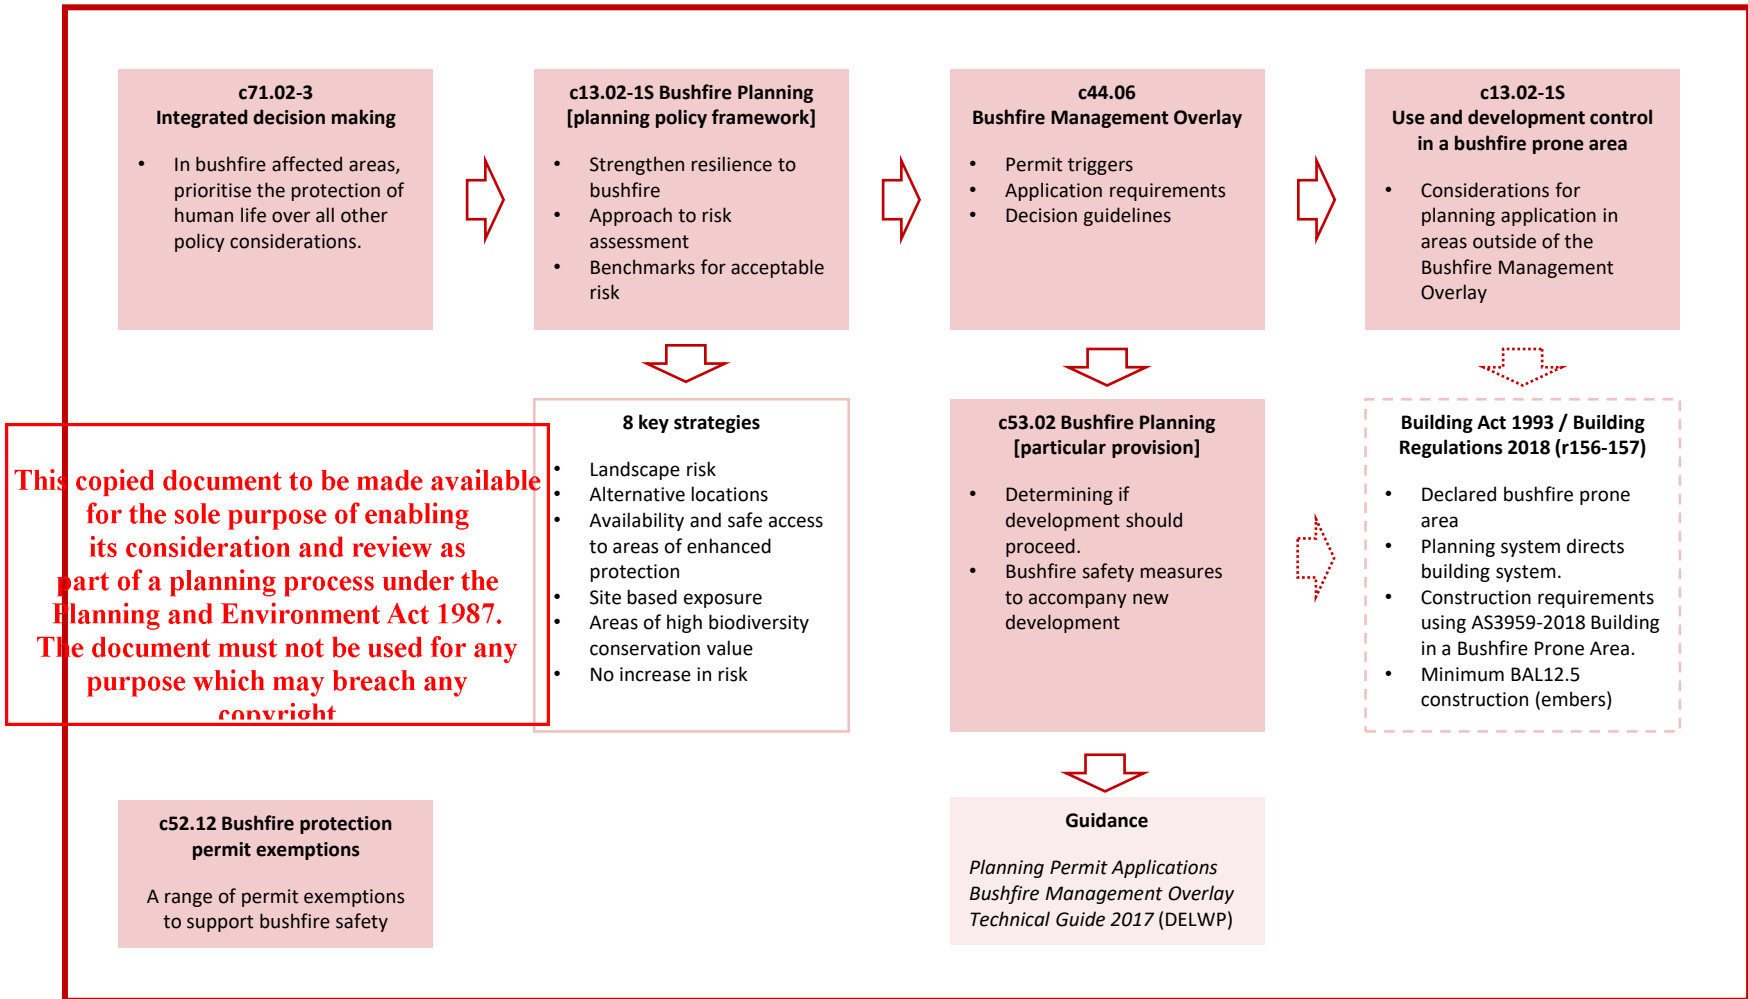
c71.02-3
Integrated decision making

- In bushfire affected areas, prioritise the protection of human life over all other policy considerations.

c13.02-1S Bushfire Planning
[planning policy framework]

- Strengthen resilience to bushfire
- Approach to risk assessment
- Benchmarks for acceptable risk

c44.06
Bushfire Management Overlay

- Permit triggers
- Application requirements
- Decision guidelines

c13.02-1S
Use and development control in a bushfire prone area

- Considerations for planning application in areas outside of the Bushfire Management Overlay

8 key strategies

- Landscape risk
- Alternative locations
- Availability and safe access to areas of enhanced protection
- Site based exposure
- Areas of high biodiversity conservation value
- No increase in risk

This copied document to be made available for the sole purpose of enabling its consideration and review as part of a planning process under the Planning and Environment Act 1987. The document must not be used for any purpose which may breach any copyright

c53.02 Bushfire Planning
[particular provision]

- Determining if development should proceed.
- Bushfire safety measures to accompany new development

Building Act 1993 / Building Regulations 2018 (r156-157)

- Declared bushfire prone area
- Planning system directs building system.
- Construction requirements using AS3959-2018 Building in a Bushfire Prone Area.
- Minimum BAL12.5 construction (embers)

c52.12 Bushfire protection permit exemptions

A range of permit exemptions to support bushfire safety

Guidance

*Planning Permit Applications Bushfire Management Overlay Technical Guide 2017* (DELWP)